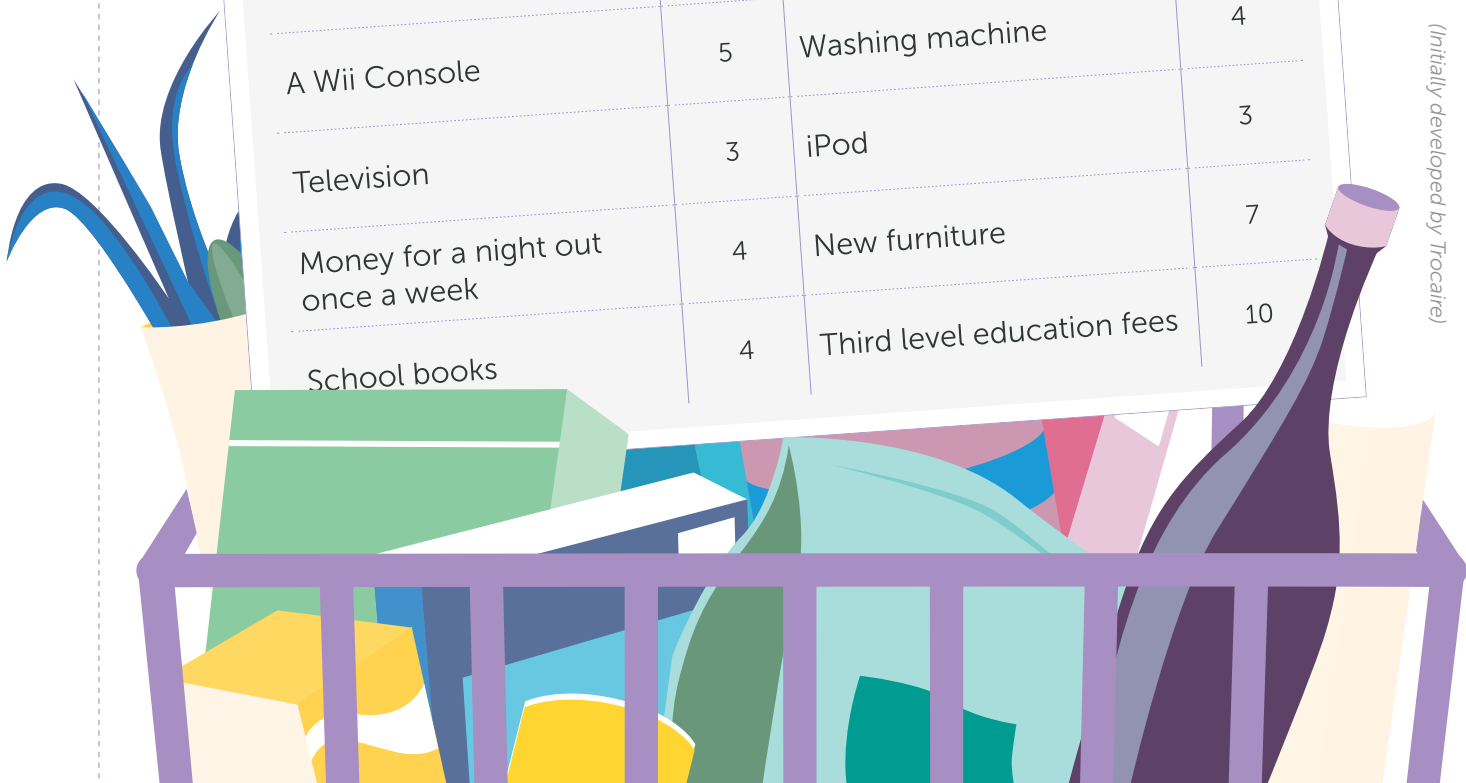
| | | | |
|---|---|---|---|
| A Wii Console | 5 | Washing machine | 4 |
| Television | 3 | iPod | 3 |
| Money for a night out once a week | 4 | New furniture | 7 |
| School books | 4 | Third level education fees | 10 |

(Initially developed by Trocaire)